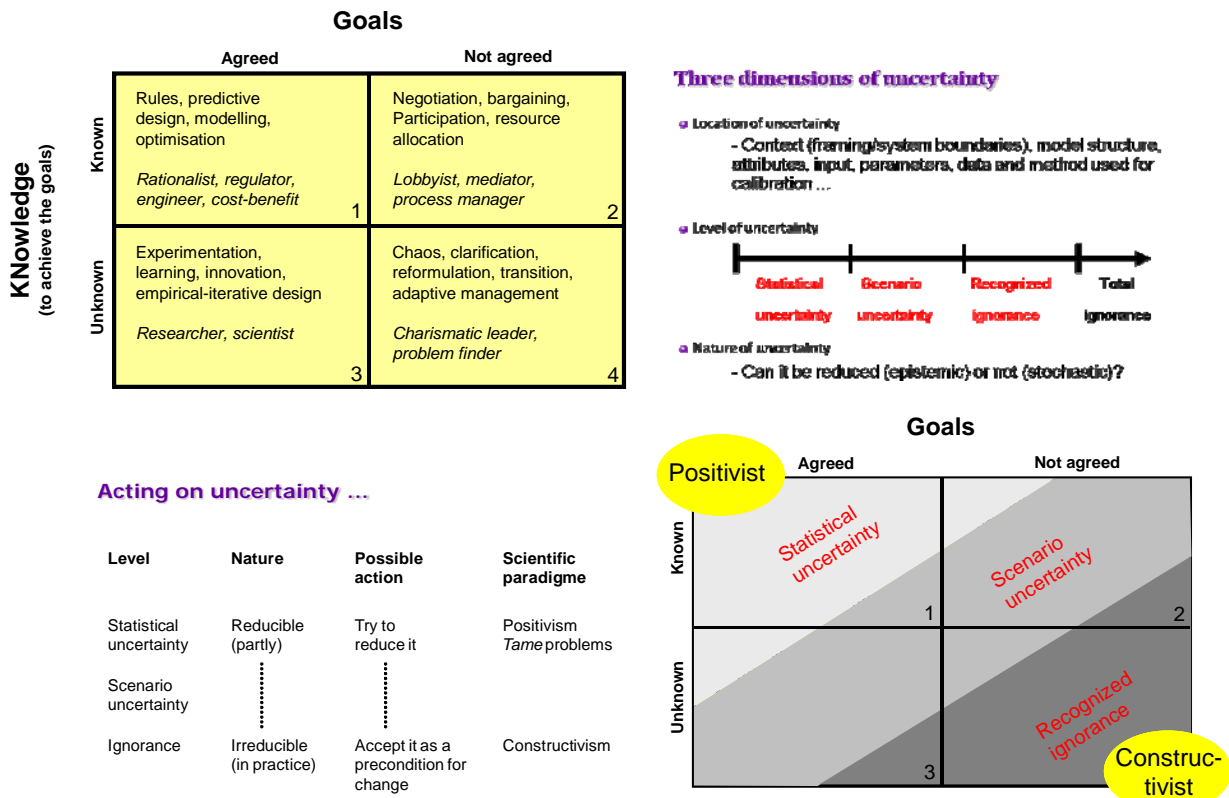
Goals

KNowledge
(to achieve the goals)

| | Agreed | Not agreed |
|---|---|---|
| Known | Rules, predictive design, modelling, optimisation<br><br>*Rationalist, regulator, engineer, cost-benefit* 1 | Negotiation, bargaining, Participation, resource allocation<br><br>*Lobbyist, mediator, process manager* 2 |
| Unknown | Experimentation, learning, innovation, empirical-iterative design<br><br>*Researcher, scientist* 3 | Chaos, clarification, reformulation, transition, adaptive management<br><br>*Charismatic leader, problem finder* 4 |

Three dimensions of uncertainty

Location of uncertainty
- Context (framing/system boundaries), model structure, attributes, input, parameters, data and method used for calibration ...

Level of uncertainty

Statistical uncertainty — Scenario uncertainty — Recognized ignorance — Total ignorance

Nature of uncertainty
- Can it be reduced (epistemic) or not (stochastic)?

Acting on uncertainty ...

| Level | Nature | Possible action | Scientific paradigme |
|---|---|---|---|
| Statistical uncertainty | Reducible (partly) | Try to reduce it | Positivism *Tame* problems |
| Scenario uncertainty | | | |
| Ignorance | Irreducible (in practice) | Accept it as a precondition for change | Constructivism |

Goals

Positivist

Agreed

Not agreed

Known

Unknown

Statistical uncertainty

Scenario uncertainty

Recognized ignorance

1

2

3

Construc-tivist